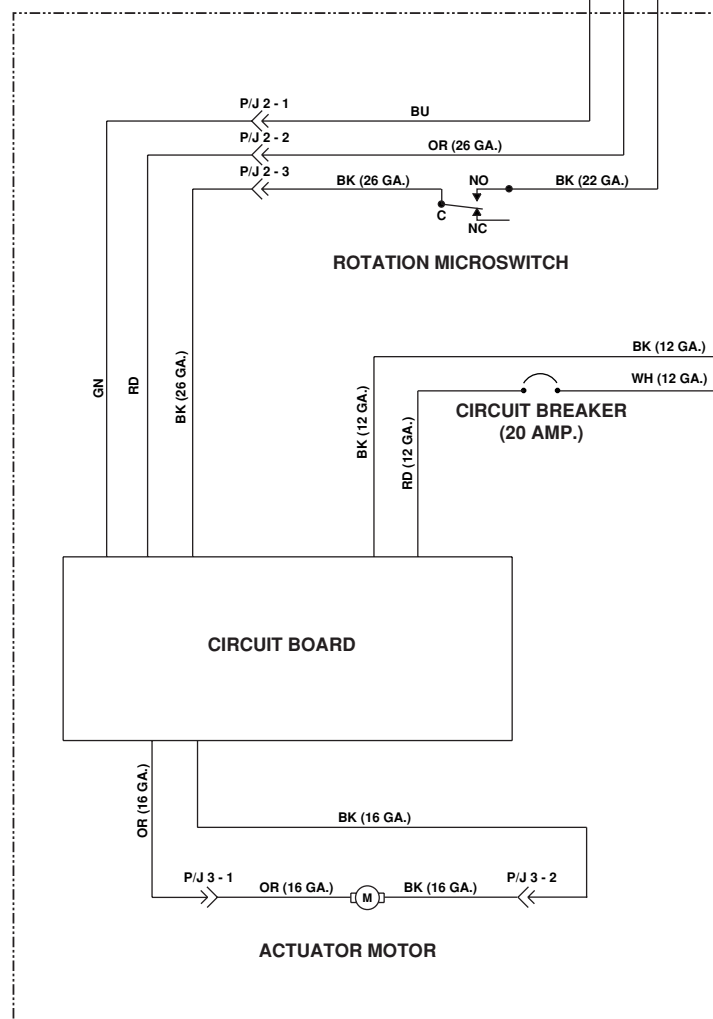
P/J 2 - 1
BU
P/J 2 - 2
OR (26 GA.)
P/J 2 - 3
BK (26 GA.)
NO
BK (22 GA.)
C
NC
ROTATION MICROSWITCH
BK (12 GA.)
WH (12 GA.)
GN
RD
BK (26 GA.)
BK (12 GA.)
RD (12 GA.)
CIRCUIT BREAKER (20 AMP.)
CIRCUIT BOARD
OR (16 GA.)
BK (16 GA.)
P/J 3 - 1
OR (16 GA.)
M
BK (16 GA.)
P/J 3 - 2
ACTUATOR MOTOR